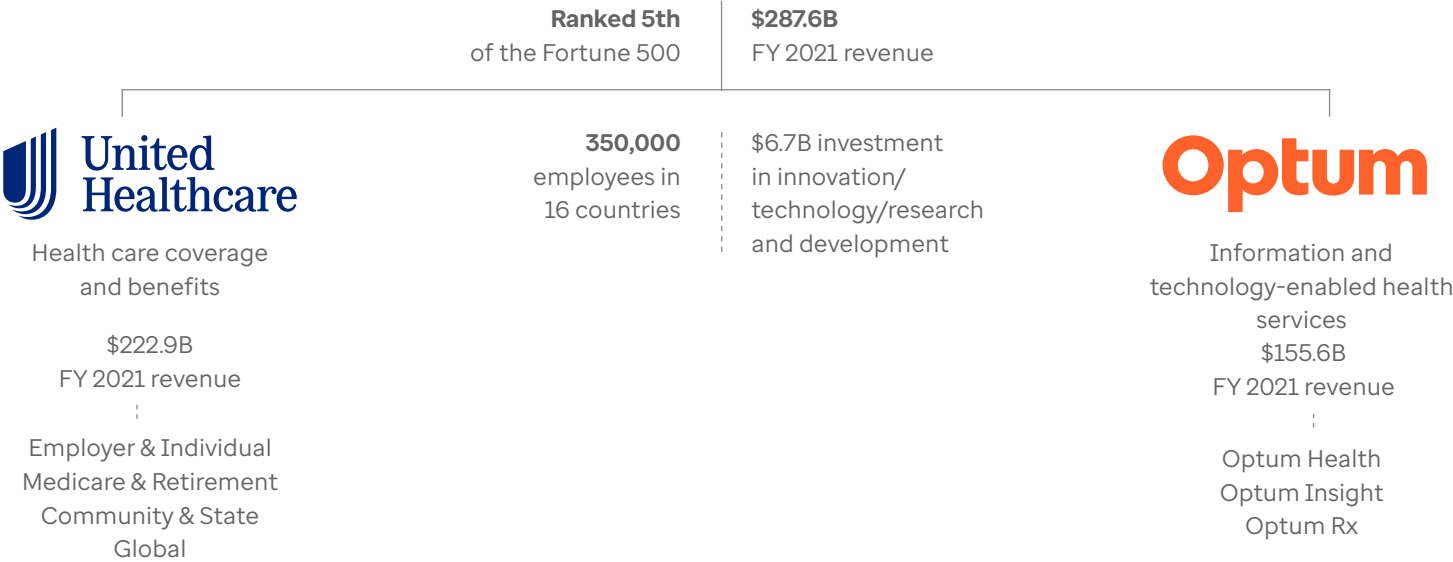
**Ranked 5th**
of the Fortune 500

**$287.6B**
FY 2021 revenue

United Healthcare

Health care coverage and benefits

$222.9B
FY 2021 revenue

Employer & Individual
Medicare & Retirement
Community & State
Global

**350,000**
employees in 16 countries

$6.7B investment in innovation/ technology/research and development

Optum

Information and technology-enabled health services
$155.6B
FY 2021 revenue

Optum Health
Optum Insight
Optum Rx